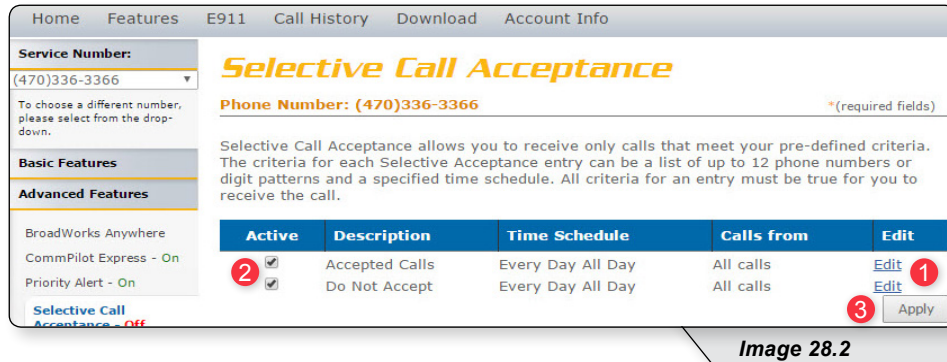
Home Features E911 Call History Download Account Info

Service Number:

(470)336-3366

To choose a different number, please select from the drop-down.

Basic Features

Advanced Features

BroadWorks Anywhere

CommPilot Express - On

Priority Alert - On

Selective Call Acceptance - Off

Selective Call Acceptance

Phone Number: (470)336-3366

*(required fields)

Selective Call Acceptance allows you to receive only calls that meet your pre-defined criteria. The criteria for each Selective Acceptance entry can be a list of up to 12 phone numbers or digit patterns and a specified time schedule. All criteria for an entry must be true for you to receive the call.

| Active | Description | Time Schedule | Calls from | Edit |
|---|---|---|---|---|
| 2 ✔ | Accepted Calls | Every Day All Day | All calls | Edit 1 |
| ✔ | Do Not Accept | Every Day All Day | All calls | Edit |

3 Apply

Image 28.2